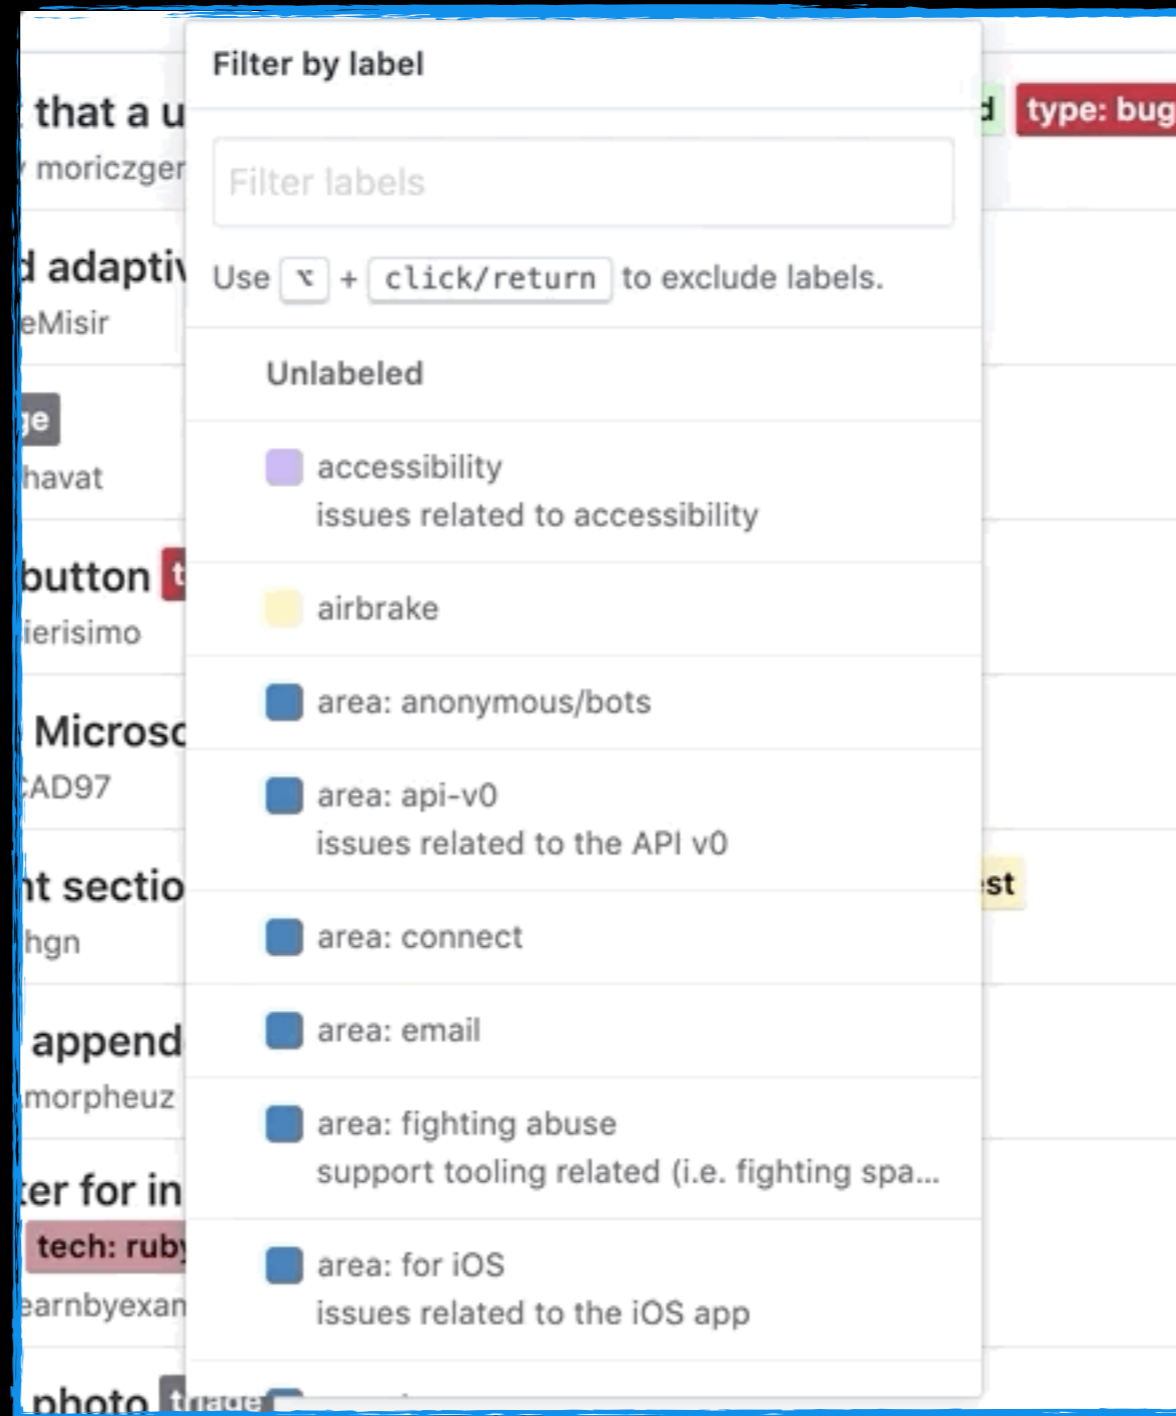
that a u
moriczger
d adaptiv
eMisir
ge
havat
button t
ierisimo
Microso
AD97
nt sectio
hgn
append
morpheuz
ter for in
tech: ruby
earnbyexam
photo triage

Filter by label

Filter labels

Use ⌥ + click/return to exclude labels.

Unlabeled

accessibility
issues related to accessibility

airbrake

area: anonymous/bots

area: api-v0
issues related to the API v0

area: connect

area: email

area: fighting abuse
support tooling related (i.e. fighting spa...

area: for iOS
issues related to the iOS app

d type: bug

st